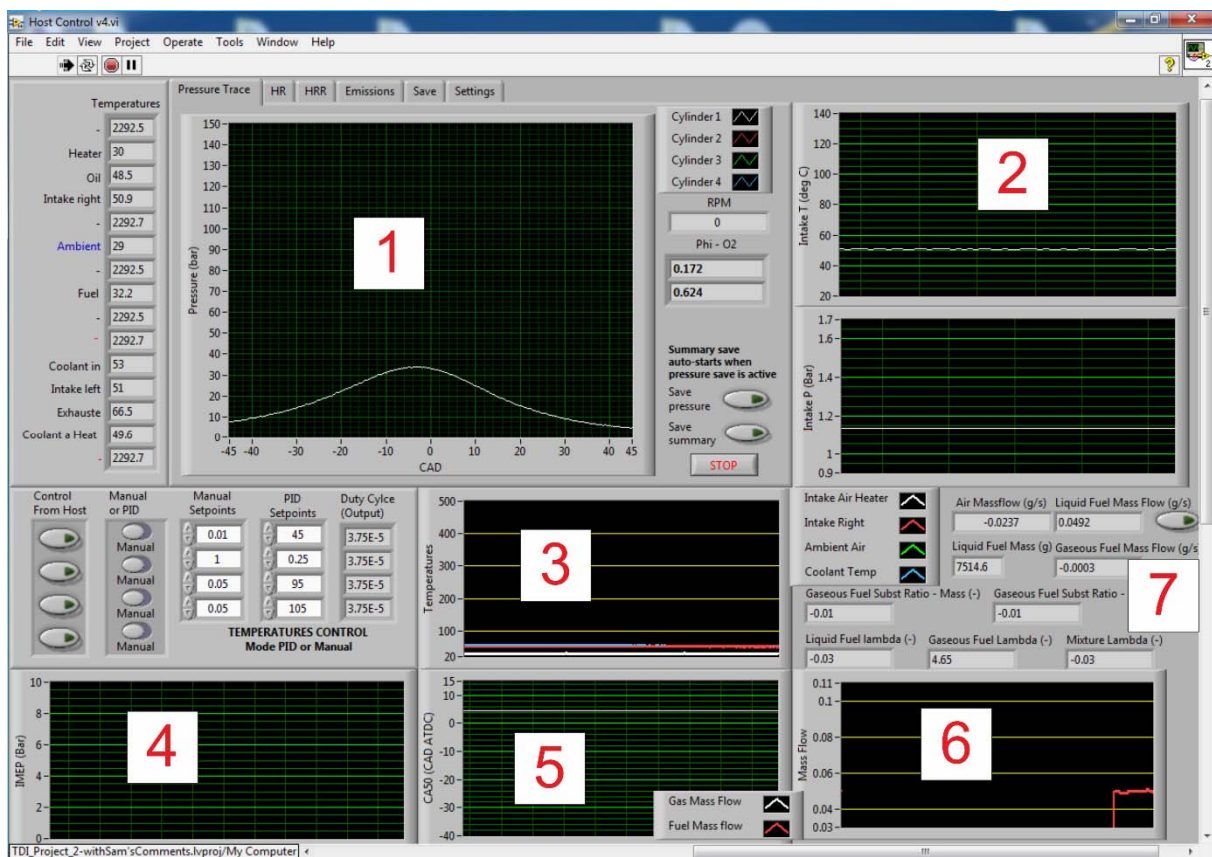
Host Control v4.vi

File Edit View Project Operate Tools Window Help

Pressure Trace | HR | HRR | Emissions | Save | Settings

Temperatures

| | |
|---|---|
| - | 2292.5 |
| Heater | 30 |
| Oil | 48.5 |
| Intake right | 50.9 |
| - | 2292.7 |
| Ambient | 29 |
| - | 2292.5 |
| Fuel | 32.2 |
| - | 2292.5 |
| - | 2292.7 |
| Coolant in | 53 |
| Intake left | 51 |
| Exhauste | 66.5 |
| Coolant a Heat | 49.6 |
| - | 2292.7 |

1

Pressure (bar)

150 140 130 120 110 100 90 80 70 60 50 40 30 20 10 0

-45 -40 -30 -20 -10 0 10 20 30 40 45

CAD

Cylinder 1
Cylinder 2
Cylinder 3
Cylinder 4

RPM
0
Phi - O2
0.172
0.624

Summary save auto-starts when pressure save is active

Save pressure

Save summary

STOP

2

Intake T (deg C)

140 120 100 80 60 40 20

Intake P (Bar)

1.7 1.6 1.4 1.2 1 0.9

Control From Host

Manual or PID

Manual Manual Manual Manual

Manual Setpoints

| Manual Setpoints | PID Setpoints | Duty Cylce (Output) |
|---|---|---|
| 0.01 | 45 | 3.75E-5 |
| 1 | 0.25 | 3.75E-5 |
| 0.05 | 95 | 3.75E-5 |
| 0.05 | 105 | 3.75E-5 |

TEMPERATURES CONTROL
Mode PID or Manual

3

Temperatures

500 400 300 200 100 20

Intake Air Heater
Intake Right
Ambient Air
Coolant Temp

Air Massflow (g/s)
-0.0237
Liquid Fuel Mass Flow (g/s)
0.0492
Liquid Fuel Mass (g)
7514.6
Gaseous Fuel Mass Flow (g/s
-0.0003

7

Gaseous Fuel Subst Ratio - Mass (-)
-0.01
Gaseous Fuel Subst Ratio -
-0.01
Liquid Fuel lambda (-)
-0.03
Gaseous Fuel Lambda (-)
4.65
Mixture Lambda (-)
-0.03

4

IMEP (Bar)

10 8 6 4 2 0

5

CA50 (CAD ATDC)

15 10 0 -10 -20 -30 -40

Gas Mass Flow
Fuel Mass flow

6

Mass Flow

0.11 0.1 0.08 0.06 0.04 0.03

TDI_Project_2-withSam'sComments.lvproj/My Computer